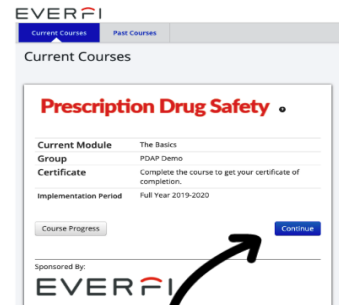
EVERFI

Current Courses | Past Courses

Current Courses

Prescription Drug Safety

| Current Module | The Basics |
|---|---|
| Group | PDAP Demo |
| Certificate | Complete the course to get your certificate of completion. |
| Implementation Period | Full Year 2019-2020 |

Course Progress

Continue

Sponsored By:

EVERFI